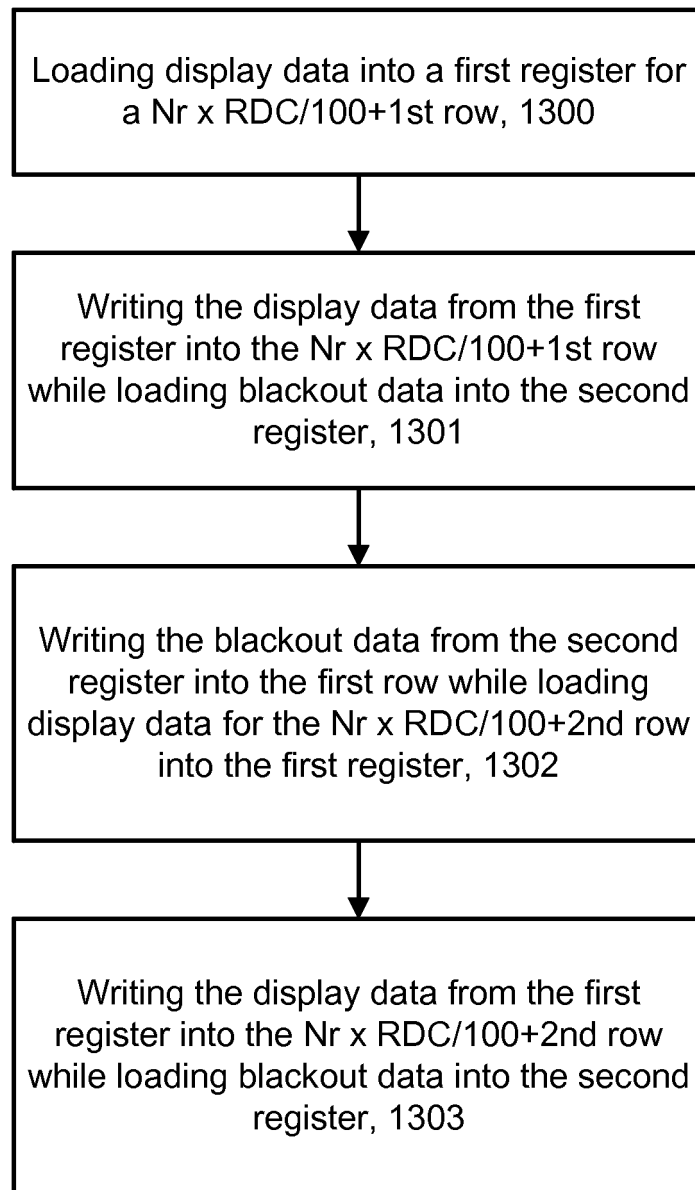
Loading display data into a first register for a Nr x RDC/100+1st row, 1300

Writing the display data from the first register into the Nr x RDC/100+1st row while loading blackout data into the second register, 1301

Writing the blackout data from the second register into the first row while loading display data for the Nr x RDC/100+2nd row into the first register, 1302

Writing the display data from the first register into the Nr x RDC/100+2nd row while loading blackout data into the second register, 1303